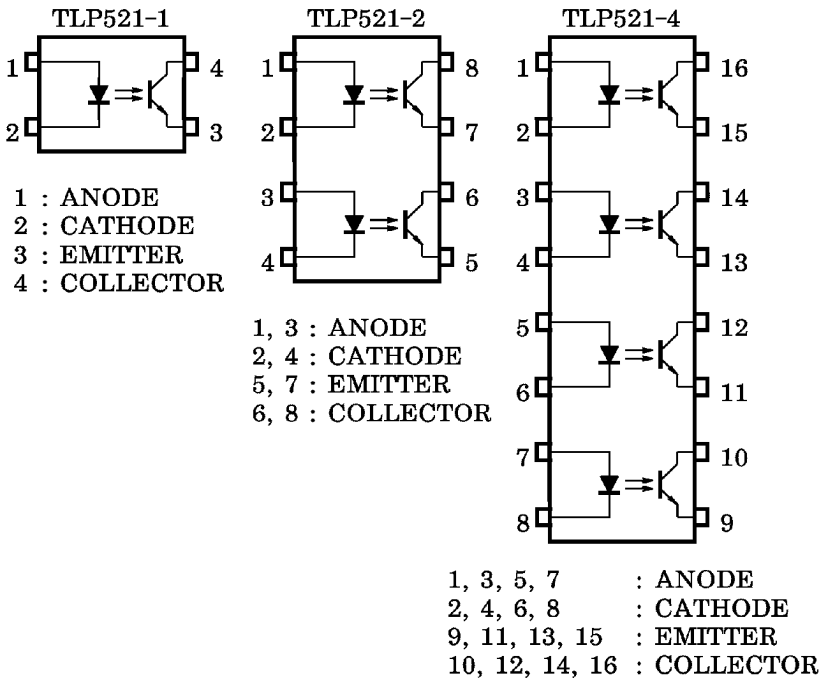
TLP521-1

1
2
4
3

1 : ANODE
2 : CATHODE
3 : EMITTER
4 : COLLECTOR

TLP521-2

1
2
3
4
8
7
6
5

1, 3 : ANODE
2, 4 : CATHODE
5, 7 : EMITTER
6, 8 : COLLECTOR

TLP521-4

1
2
3
4
5
6
7
8
16
15
14
13
12
11
10
9

1, 3, 5, 7 : ANODE
2, 4, 6, 8 : CATHODE
9, 11, 13, 15 : EMITTER
10, 12, 14, 16 : COLLECTOR